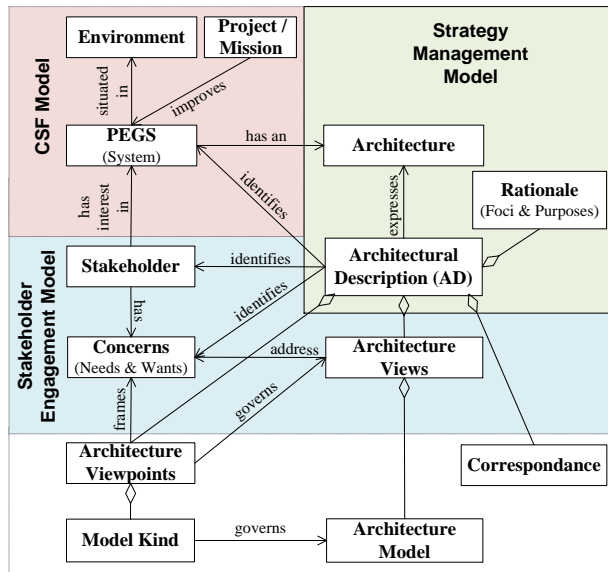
CSF Model

Environment

Project / Mission

Strategy Management Model

situated in

improves

PEGS
(System)

has an

Architecture

identifies

expresses

Rationale
(Foci & Purposes)

has interest in

Stakeholder Engagement Model

Stakeholder

identifies

Architectural Description (AD)

has

identifies

Concerns
(Needs & Wants)

address

Architecture Views

frames

governs

Architecture Viewpoints

Correspondance

Model Kind

governs

Architecture Model